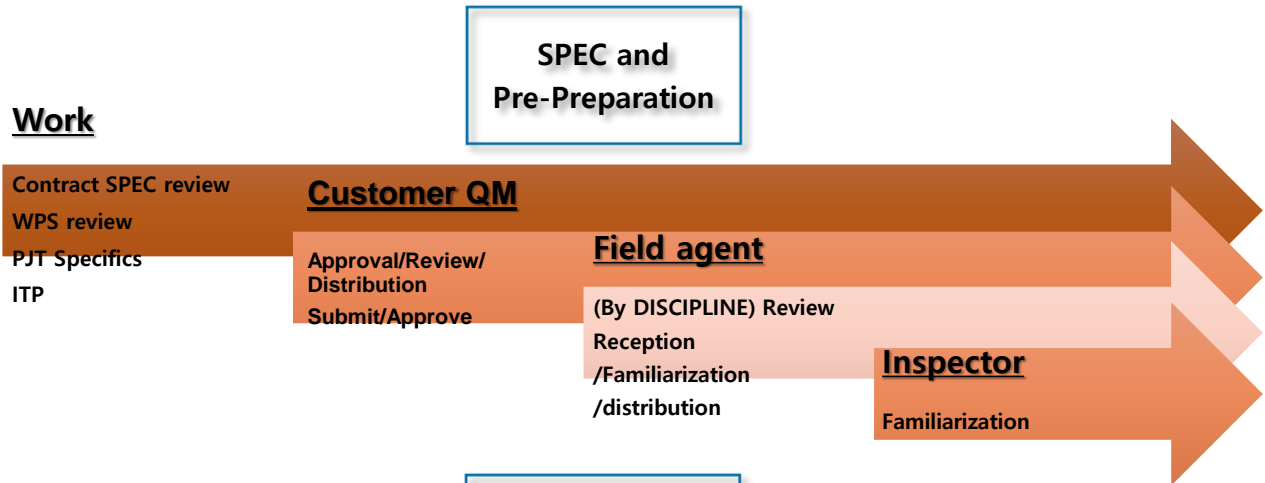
SPEC and Pre-Preparation

Work

Contract SPEC review
WPS review
PJT Specifics
ITP

Customer QM

Approval/Review/ Distribution
Submit/Approve

Field agent

(By DISCIPLINE) Review
Reception
/Familiarization
/distribution

Inspector

Familiarization